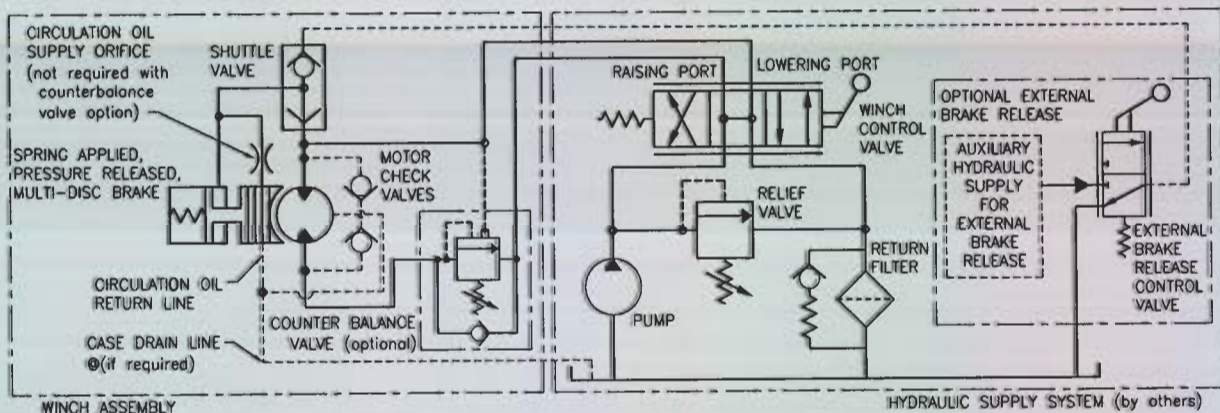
CIRCULATION OIL SUPPLY ORIFICE (not required with counterbalance valve option)

SHUTTLE VALVE

SPRING APPLIED, PRESSURE RELEASED, MULTI-DISC BRAKE

MOTOR CHECK VALVES

CIRCULATION OIL RETURN LINE

COUNTER BALANCE VALVE (optional)

CASE DRAIN LINE @(if required)

WINCH ASSEMBLY

RAISING PORT

LOWERING PORT

WINCH CONTROL VALVE

RELIEF VALVE

RETURN FILTER

PUMP

OPTIONAL EXTERNAL BRAKE RELEASE

AUXILIARY HYDRAULIC SUPPLY FOR EXTERNAL BRAKE RELEASE

EXTERNAL BRAKE RELEASE CONTROL VALVE

HYDRAULIC SUPPLY SYSTEM (by others)